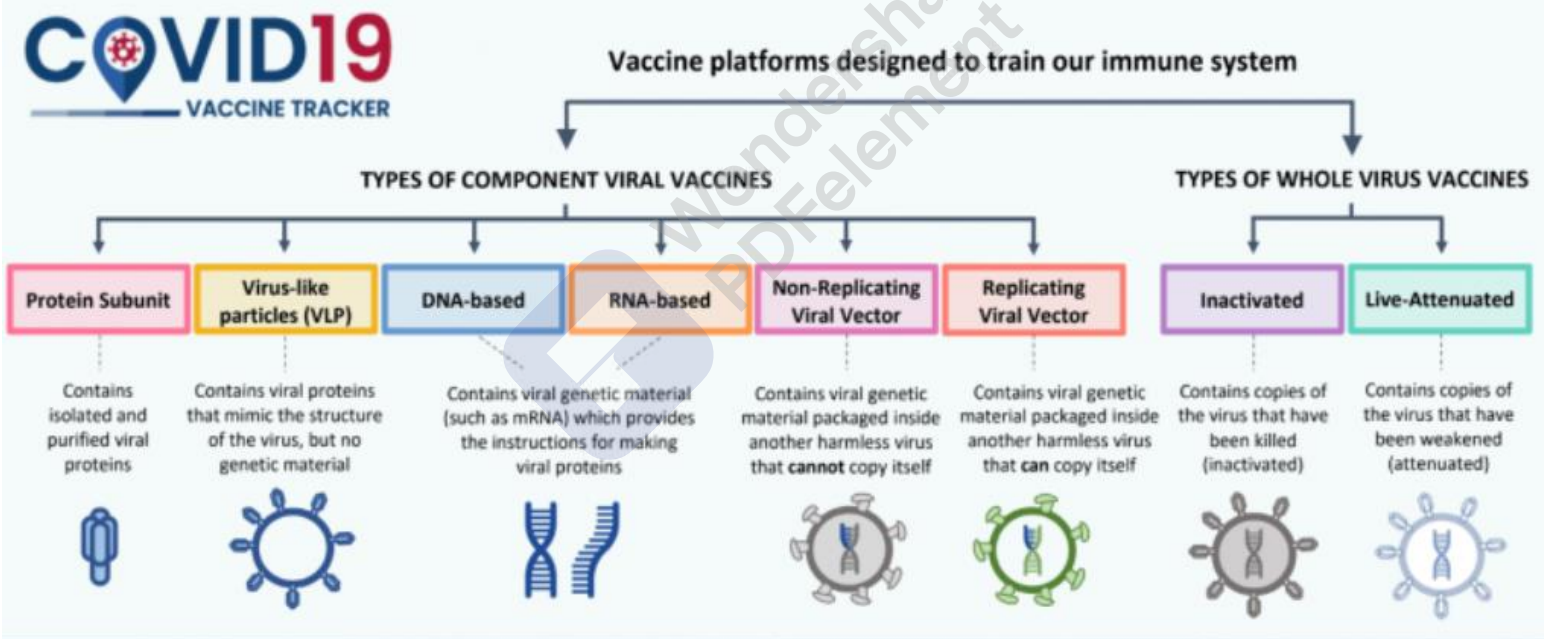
COVID19
VACCINE TRACKER

Vaccine platforms designed to train our immune system

TYPES OF COMPONENT VIRAL VACCINES

TYPES OF WHOLE VIRUS VACCINES

Protein Subunit

Virus-like particles (VLP)

DNA-based

RNA-based

Non-Replicating Viral Vector

Replicating Viral Vector

Inactivated

Live-Attenuated

Contains isolated and purified viral proteins

Contains viral proteins that mimic the structure of the virus, but no genetic material

Contains viral genetic material (such as mRNA) which provides the instructions for making viral proteins

Contains viral genetic material packaged inside another harmless virus that **cannot** copy itself

Contains viral genetic material packaged inside another harmless virus that **can** copy itself

Contains copies of the virus that have been killed (inactivated)

Contains copies of the virus that have been weakened (attenuated)

Wondershare PDFelement